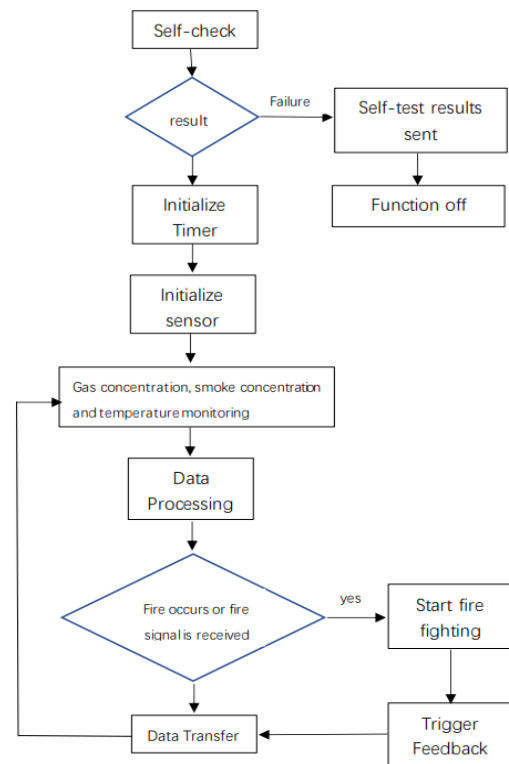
Self-check

result

Failure

Self-test results sent

Function off

Initialize Timer

Initialize sensor

Gas concentration, smoke concentration and temperature monitoring

Data Processing

Fire occurs or fire signal is received

yes

Start fire fighting

Trigger Feedback

Data Transfer